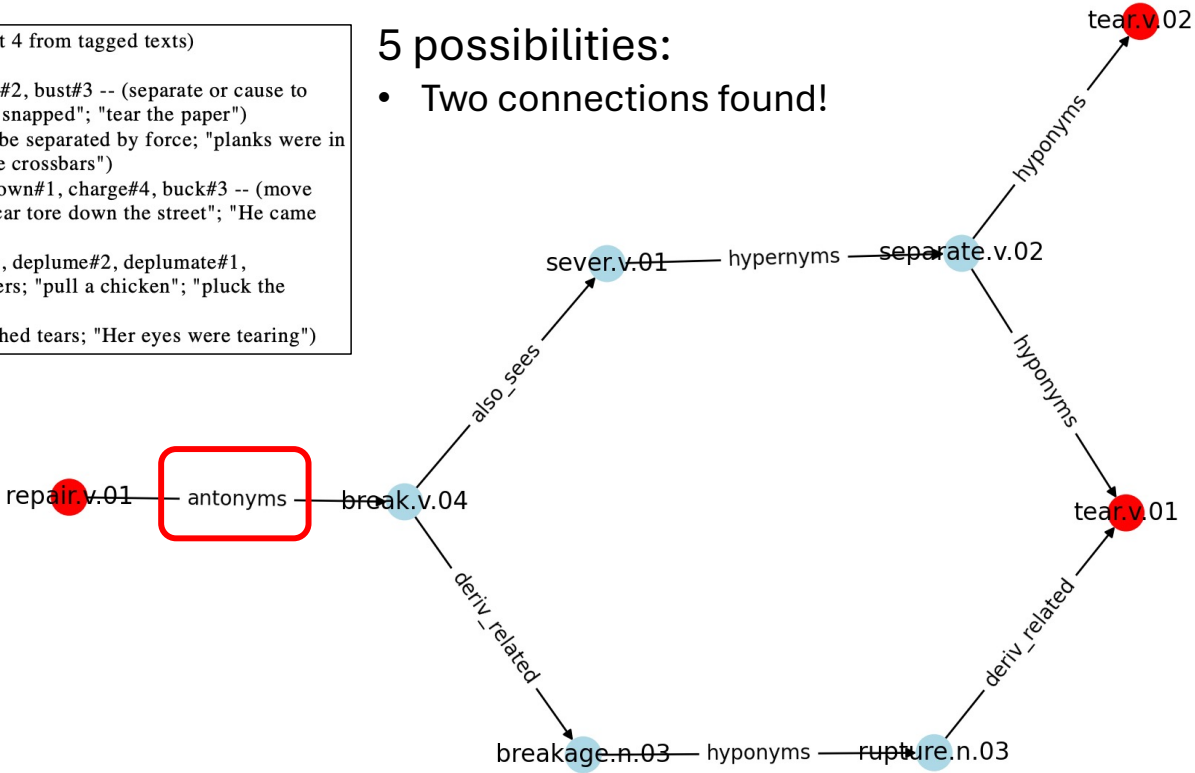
t 4 from tagged texts)

#2, bust#3 -- (separate or cause to snapped"; "tear the paper")
be separated by force; "planks were in e crossbars")
own#1, charge#4, buck#3 -- (move ear tore down the street"; "He came

, deplume#2, deplumate#1, ers; "pull a chicken"; "pluck the

hed tears; "Her eyes were tearing")

5 possibilities:

• Two connections found!

tear.v.02

hyponyms

sever.v.01

hypernyms

separate.v.02

hyponyms

also_sees

repair.v.01

antonyms

break.v.04

tear.v.01

deriv_related

deriv_related

breakage.n.03

hyponyms

rupture.n.03